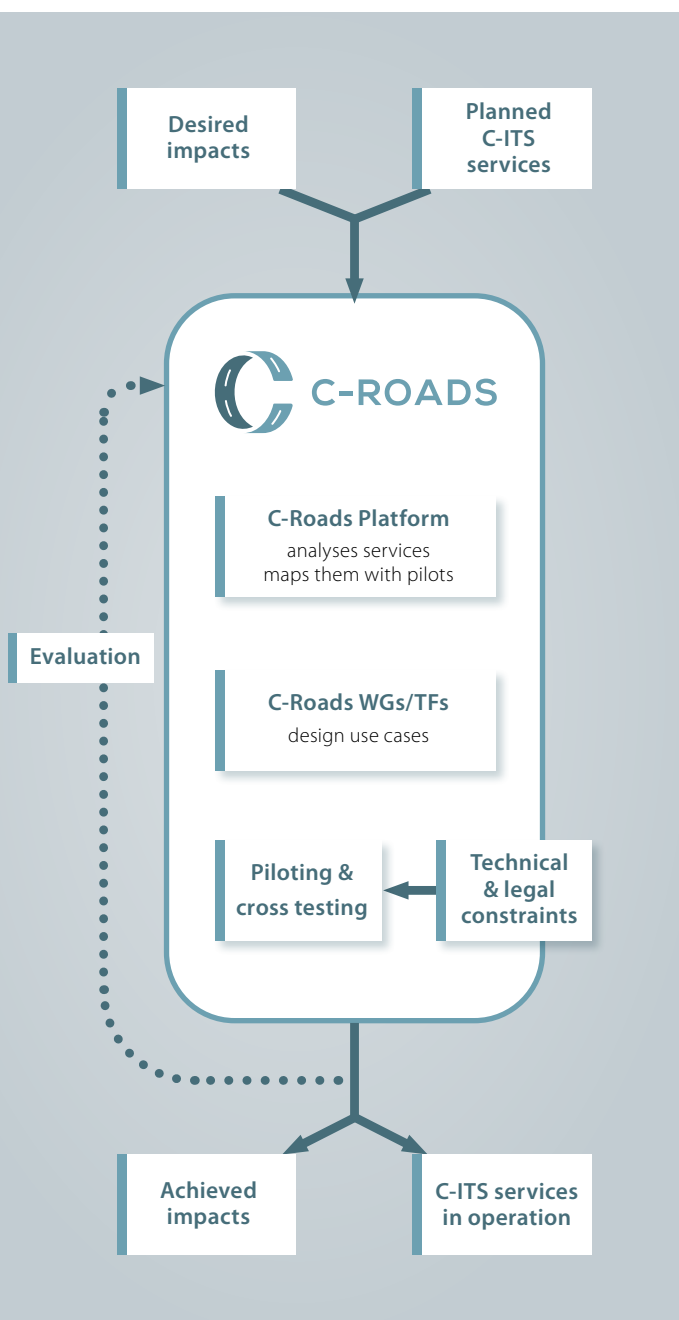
Desired impacts

Planned C-ITS services

C-ROADS

C-Roads Platform
analyses services
maps them with pilots

Evaluation

C-Roads WGs/TFs
design use cases

Piloting & cross testing

Technical & legal constraints

Achieved impacts

C-ITS services in operation